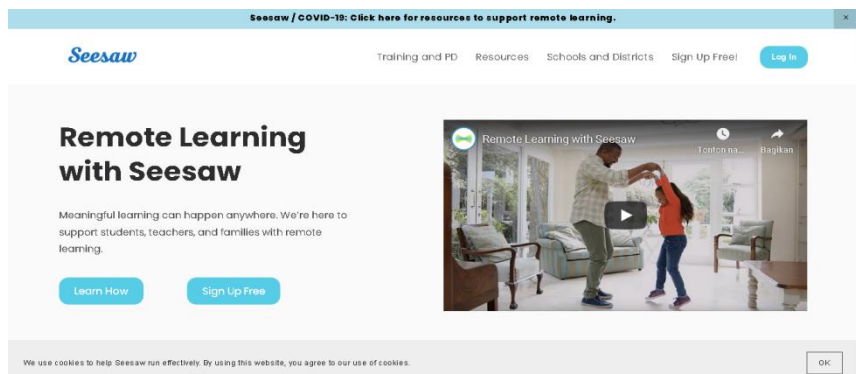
Seesaw / COVID-19: Click here for resources to support remote learning.

×

Seesaw

Training and PD Resources Schools and Districts Sign Up Free! Log In

Remote Learning with Seesaw

Meaningful learning can happen anywhere. We're here to support students, teachers, and families with remote learning.

Learn How

Sign Up Free

Remote Learning with Seesaw

Tonton na...

Bagikan

We use cookies to help Seesaw run effectively. By using this website, you agree to our use of cookies.

OK